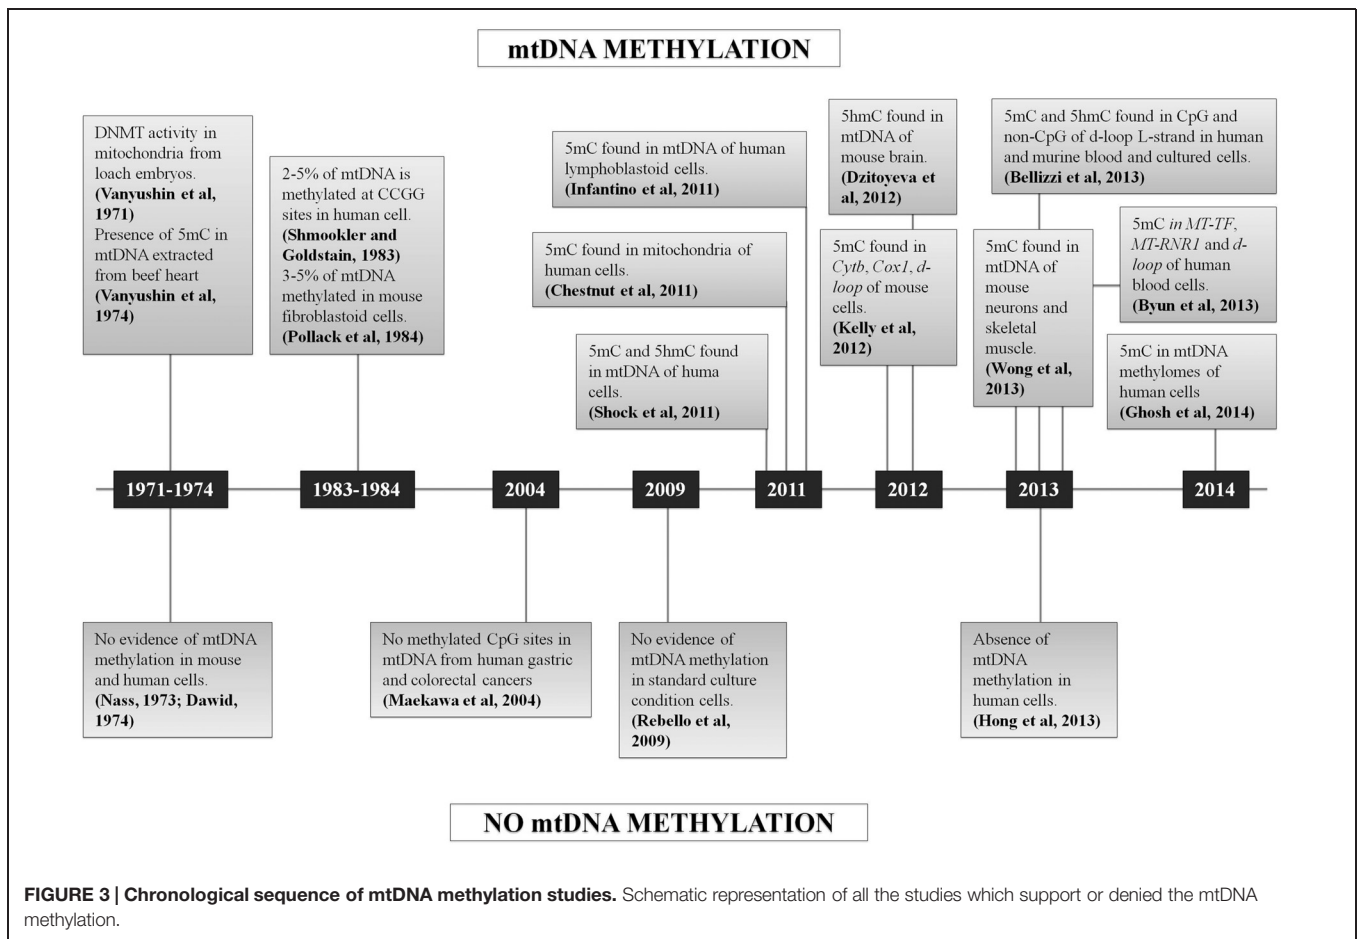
mtDNA METHYLATION

DNMT activity in mitochondria from loach embryos. **(Vanyushin et al, 1971)** Presence of 5mC in mtDNA extracted from beef heart **(Vanyushin et al, 1974)**

2-5% of mtDNA is methylated at CCGG sites in human cell. **(Shmookler and Goldstain, 1983)** 3-5% of mtDNA methylated in mouse fibroblastoid cells. **(Pollack et al, 1984)**

5mC found in mtDNA of human lymphoblastoid cells. **(Infantino et al, 2011)**

5mC found in mitochondria of human cells. **(Chestnut et al, 2011)**

5mC and 5hmC found in mtDNA of huma cells. **(Shock et al, 2011)**

5hmC found in mtDNA of mouse brain. **(Dzitoyeva et al, 2012)**

5mC found in *Cytb*, *Cox1*, *d-loop* of mouse cells. **(Kelly et al, 2012)**

5mC and 5hmC found in CpG and non-CpG of d-loop L-strand in human and murine blood and cultured cells. **(Bellizzi et al, 2013)**

5mC found in mtDNA of mouse neurons and skeletal muscle. **(Wong et al, 2013)**

5mC *in MT-TF*, *MT-RNR1* and *d-loop* of human blood cells. **(Byun et al, 2013)**

5mC in mtDNA methylomes of human cells **(Ghosh et al, 2014)**

1971-1974 1983-1984 2004 2009 2011 2012 2013 2014

No evidence of mtDNA methylation in mouse and human cells. **(Nass, 1973; Dawid, 1974)**

No methylated CpG sites in mtDNA from human gastric and colorectal cancers **(Maekawa et al, 2004)**

No evidence of mtDNA methylation in standard culture condition cells. **(Rebello et al, 2009)**

Absence of mtDNA methylation in human cells. **(Hong et al, 2013)**

NO mtDNA METHYLATION

**FIGURE 3 | Chronological sequence of mtDNA methylation studies.** Schematic representation of all the studies which support or denied the mtDNA methylation.